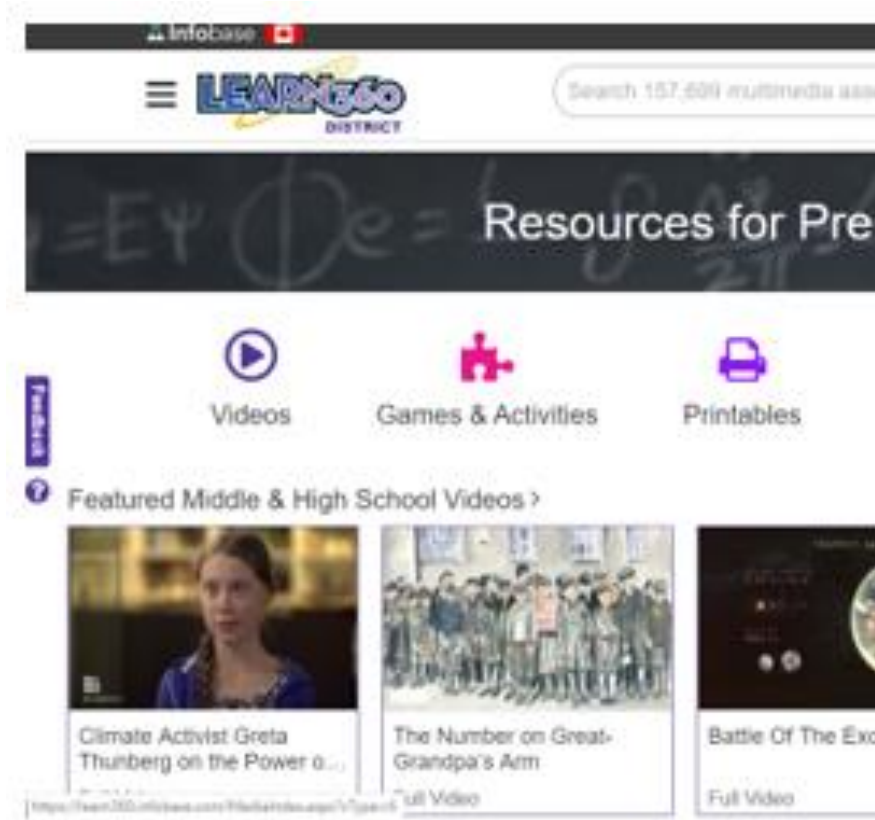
Infobase

LEARN360 DISTRICT

Search 157,699 multimedia ass

Resources for Pre

Videos

Games & Activities

Printables

Feedback

Featured Middle & High School Videos >

Climate Activist Greta Thunberg on the Power o...

The Number on Great-Grandpa's Arm

Full Video

Battle Of The Exo

Full Video

https://learn360.infobase.com/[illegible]